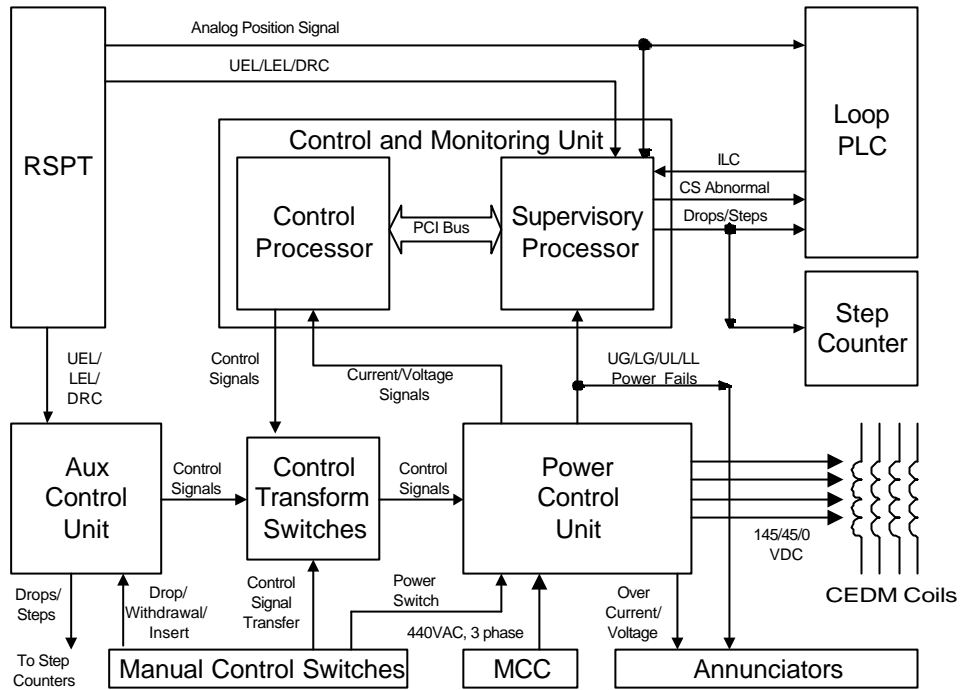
Analog Position Signal

UEL/LEL/DRC

RSPT

Loop PLC

Control and Monitoring Unit

Control Processor

PCI Bus

Supervisory Processor

ILC

CS Abnormal

Drops/Steps

Step Counter

UEL/ LEL/ DRC

Control Signals

Current/Voltage Signals

UG/LG/UL/LL Power Fails

Aux Control Unit

Control Signals

Control Transform Switches

Control Signals

Power Control Unit

145/45/0 VDC

CEDM Coils

Drops/ Steps

To Step Counters

Drop/ Withdrawal/ Insert

Control Signal Transfer

Power Switch

440VAC, 3 phase

Over Current/ Voltage

Manual Control Switches

MCC

Annunciators